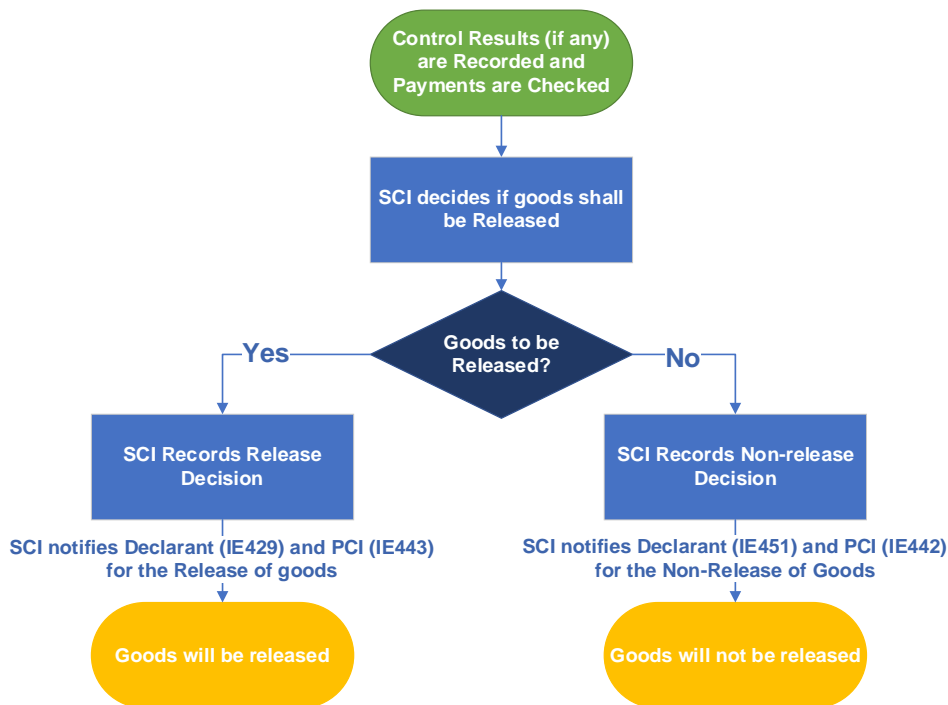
Control Results (if any) are Recorded and Payments are Checked

SCI decides if goods shall be Released

Goods to be Released?

Yes

No

SCI Records Release Decision

SCI Records Non-release Decision

SCI notifies Declarant (IE429) and PCI (IE443) for the Release of goods

SCI notifies Declarant (IE451) and PCI (IE442) for the Non-Release of Goods

Goods will be released

Goods will not be released